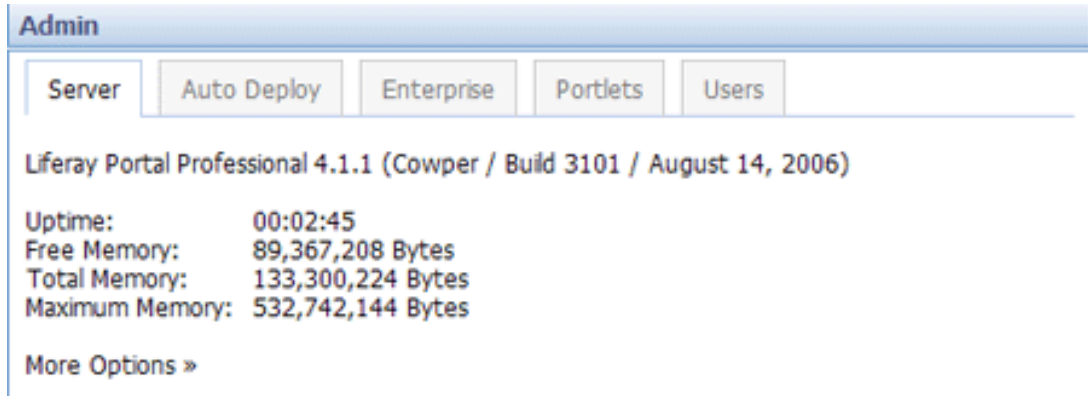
Admin

Server | Auto Deploy | Enterprise | Portlets | Users

Liferay Portal Professional 4.1.1 (Cowper / Build 3101 / August 14, 2006)

| | |
|---|---|
| Uptime: | 00:02:45 |
| Free Memory: | 89,367,208 Bytes |
| Total Memory: | 133,300,224 Bytes |
| Maximum Memory: | 532,742,144 Bytes |

More Options »